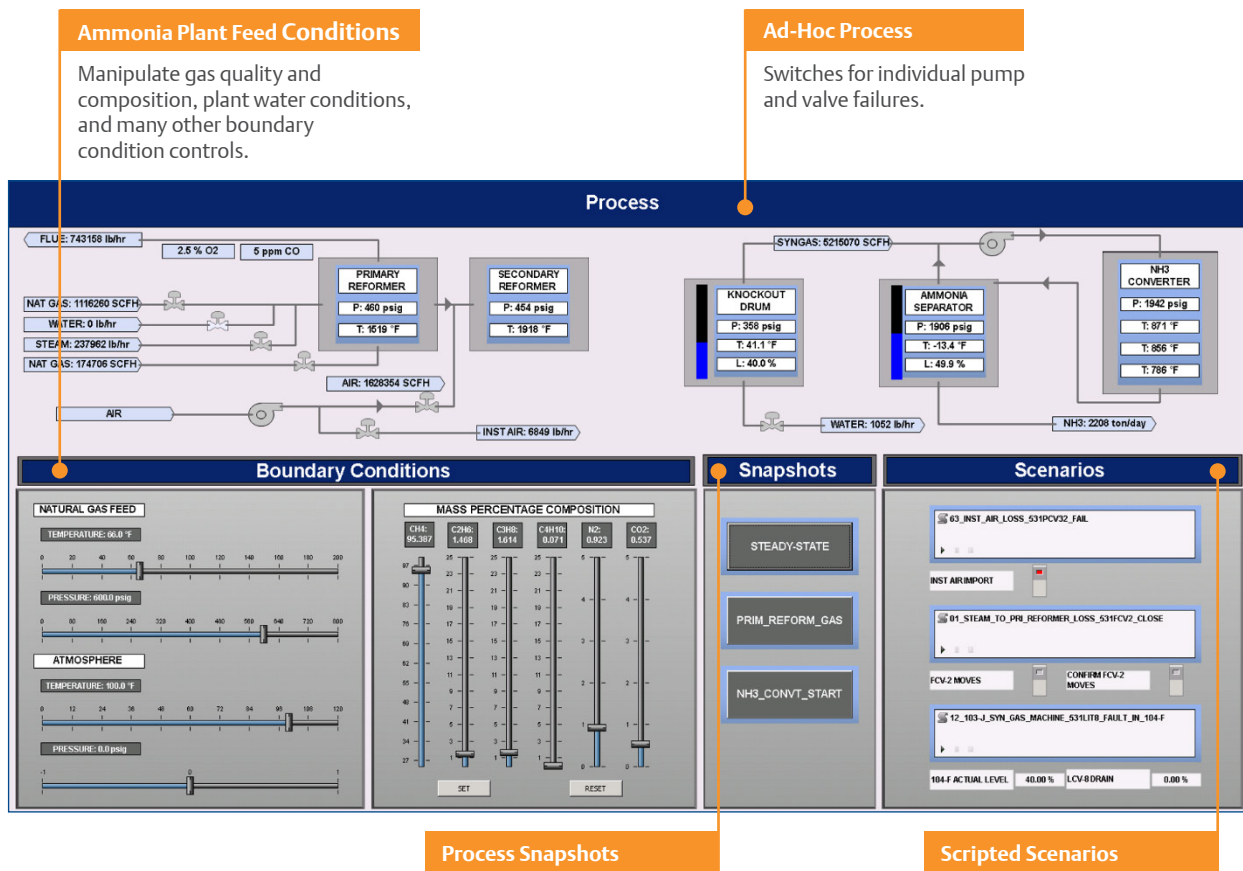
Ammonia Plant Feed Conditions

Manipulate gas quality and composition, plant water conditions, and many other boundary condition controls.

Ad-Hoc Process

Switches for individual pump and valve failures.

Process

FLUE: 743158 lb/hr
2.5 % O2
5 ppm CO
NAT GAS: 1116260 SCFH
WATER: 0 lb/hr
STEAM: 237962 lb/hr
NAT GAS: 174706 SCFH
PRIMARY REFORMER
P: 460 psig
T: 1519 °F
SECONDARY REFORMER
P: 454 psig
T: 1918 °F
AIR: 1628354 SCFH
AIR
INST AIR: 6849 lb/hr
SYNGAS: 5215070 SCFH
KNOCKOUT DRUM
P: 358 psig
T: 41.1 °F
L: 40.0 %
AMMONIA SEPARATOR
P: 1906 psig
T: -13.4 °F
L: 49.9 %
NH3 CONVERTER
P: 1942 psig
T: 871 °F
T: 856 °F
T: 786 °F
WATER: 1052 lb/hr
NH3: 2208 ton/day

Boundary Conditions

NATURAL GAS FEED
TEMPERATURE: 66.0 °F
0 20 40 60 80 100 120 140 160 180 200
PRESSURE: 600.0 psig
0 80 160 240 320 400 480 560 640 720 800
ATMOSPHERE
TEMPERATURE: 100.0 °F
0 12 24 36 48 60 72 84 96 108 120
PRESSURE: 0.0 psig
-1 0 1

MASS PERCENTAGE COMPOSITION
CH4: 95.387
C2H6: 1.468
C3H8: 1.614
C4H10: 0.071
N2: 0.923
CO2: 0.537
97 90 83 76 69 62 55 48 41 34 27
25 23 21 19 17 15 13 11 9 7 5 3 1
5 4 3 2 1 0
SET
RESET

Snapshots

STEADY-STATE
PRIM_REFORM_GAS
NH3_CONVT_START

Scenarios

63_INST_AIR_LOSS_531PCV32_FAIL
INST AIR IMPORT
01_STEAM_TO_PRI_REFORMER_LOSS_531FCV2_CLOSE
FCV-2 MOVES
CONFIRM FCV-2 MOVES
12_103-J_SYN_GAS_MACHINE_531LIT8_FAULT_IN_104-F
104-F ACTUAL LEVEL
40.00 %
LCV-8 DRAIN
0.00 %

Process Snapshots

Scripted Scenarios